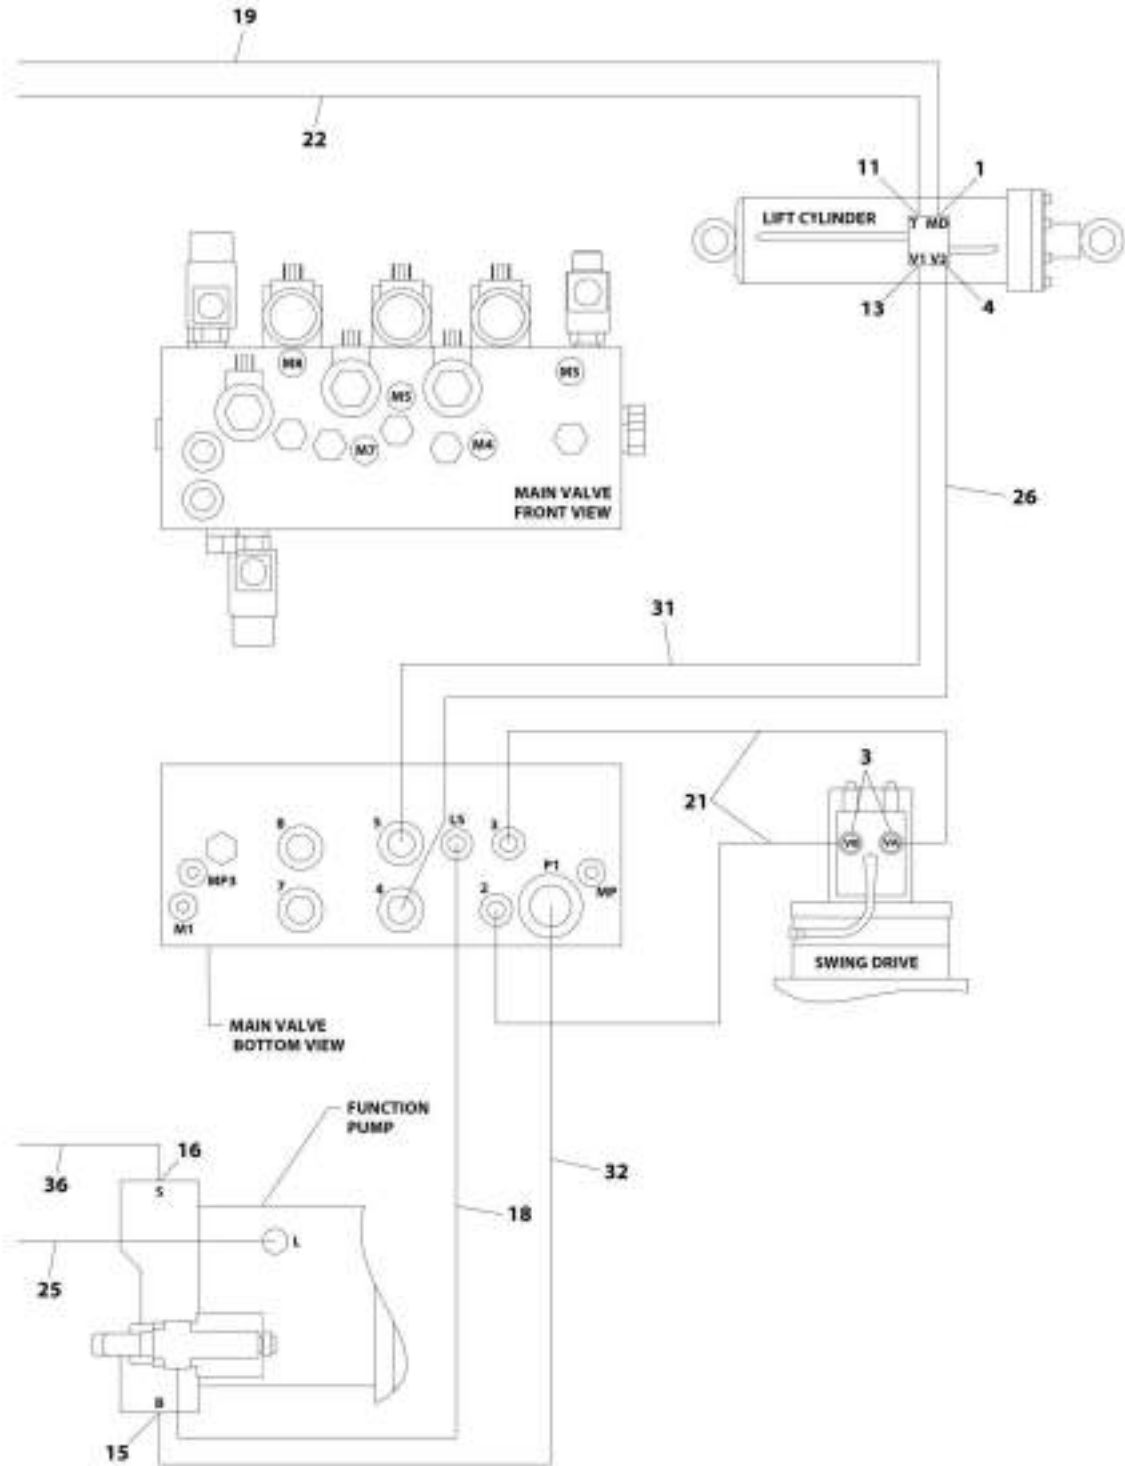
19

22

11
1
LIFT CYLINDER
T MD
V1 V2
13
4

M8
M5
M6
M7
M4
MAIN VALVE
FRONT VIEW

26

31

21
3
V6
V4
SWING DRIVE

8
5
LS
3
P1
MP3
7
4
2
MP
M1

MAIN VALVE
BOTTOM VIEW

FUNCTION
PUMP

16
36
S
32
18
L
25

B
15